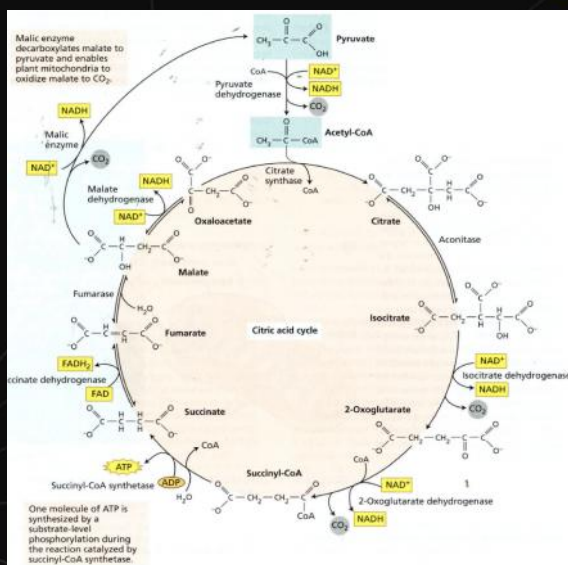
Malic enzyme decarboxylates malate to pyruvate and enables plant mitochondria to oxidize malate to $CO_2$.

Pyruvate

CoA

$NAD^+$

NADH

Pyruvate dehydrogenase

$CO_2$

Acetyl-CoA

NADH

Malic enzyme

$CO_2$

$NAD^+$

NADH

Malate dehydrogenase

$NAD^+$

Oxaloacetate

Citrate synthase

CoA

Citrate

Aconitase

Malate

Fumarase

$H_2O$

Fumarate

Citric acid cycle

Isocitrate

$NAD^+$

Isocitrate dehydrogenase

NADH

$CO_2$

$FADH_2$

ccinate dehydrogenase

FAD

Succinate

2-Oxoglutarate

CoA

CoA

ATP

ADP

Succinyl-CoA synthetase

$H_2O$

Succinyl-CoA

$NAD^+$

2-Oxoglutarate dehydrogenase

CoA

$CO_2$

NADH

1

One molecule of ATP is synthesized by a substrate-level phosphorylation during the reaction catalyzed by succinyl-CoA synthetase.